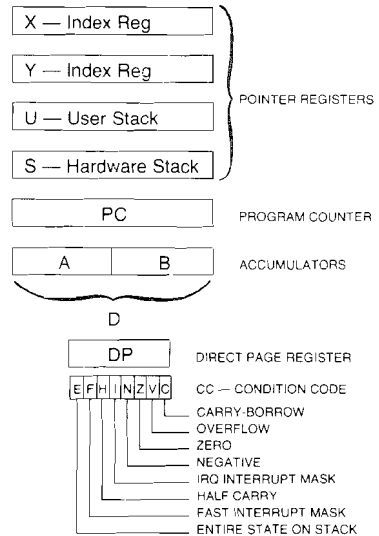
X — Index Reg

Y — Index Reg

U — User Stack

S — Hardware Stack

POINTER REGISTERS

PC

PROGRAM COUNTER

A

B

ACCUMULATORS

D

DP

DIRECT PAGE REGISTER

E F H I N Z V C

CC — CONDITION CODE

CARRY-BORROW

OVERFLOW

ZERO

NEGATIVE

IRQ INTERRUPT MASK

HALF CARRY

FAST INTERRUPT MASK

ENTIRE STATE ON STACK